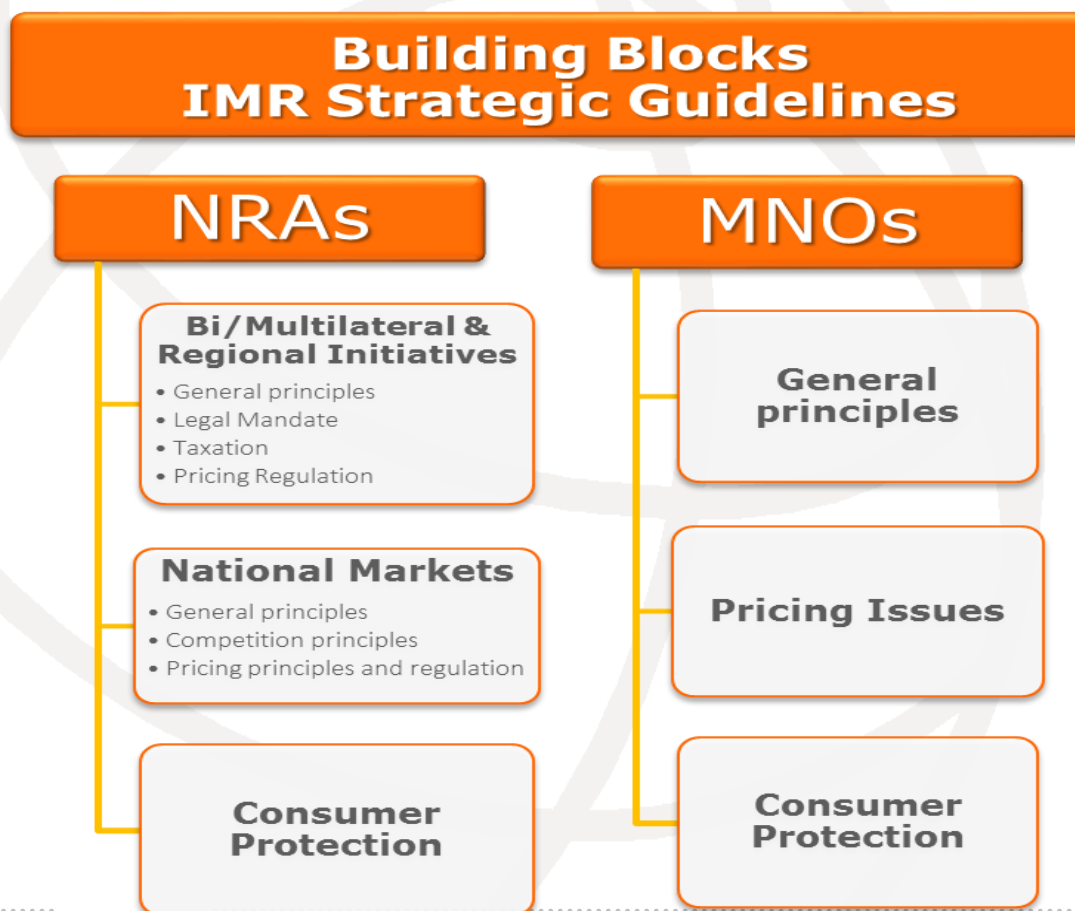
Building Blocks
IMR Strategic Guidelines

NRAs

Bi/Multilateral & Regional Initiatives
• General principles
• Legal Mandate
• Taxation
• Pricing Regulation

National Markets
• General principles
• Competition principles
• Pricing principles and regulation

Consumer Protection

MNOs

General principles

Pricing Issues

Consumer Protection